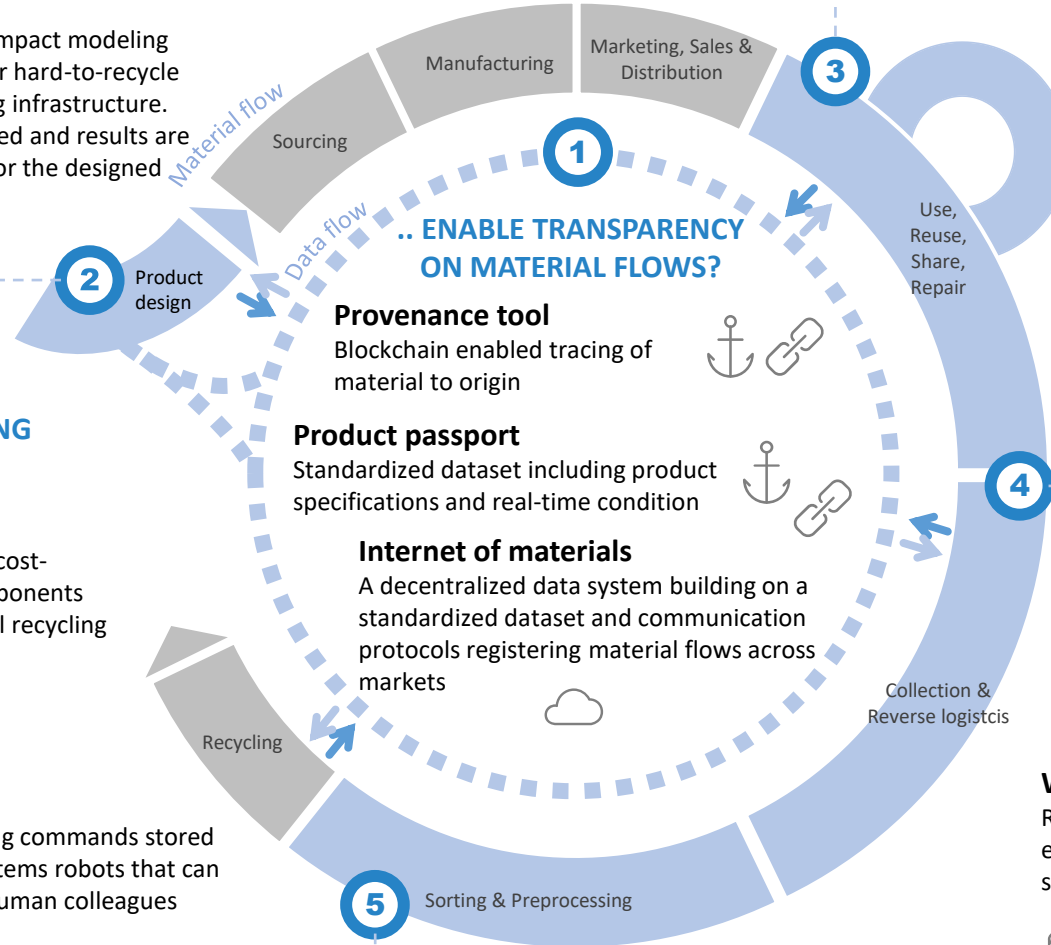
mpact modeling
r hard-to-recycle
g infrastructure.
ed and results are
or the designed

Material flow

Sourcing

Manufacturing

Marketing, Sales & Distribution

3

1

Data flow

.. ENABLE TRANSPARENCY ON MATERIAL FLOWS?

Use, Reuse, Share, Repair

2

Product design

NG

Provenance tool
Blockchain enabled tracing of material to origin

Product passport
Standardized dataset including product specifications and real-time condition

4

cost-
ponents
l recycling

Internet of materials
A decentralized data system building on a standardized dataset and communication protocols registering material flows across markets

Collection & Reverse logistcis

Recycling

W
R
e
s

g commands stored
tems robots that can
uman colleagues

5

Sorting & Preprocessing